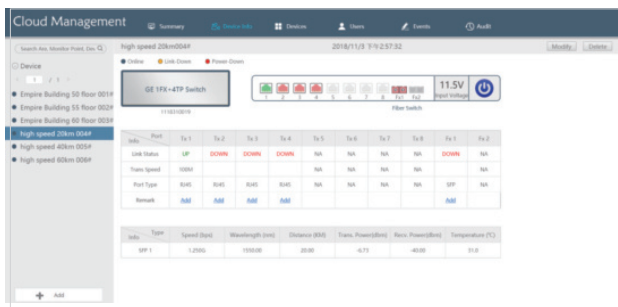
Cloud Management

Summary
Device Info
Devices
Users
Events
Audit

Search Ass. Monitor Point, Dev

Device

1 / 1

Empire Building 50 floor 001#
Empire Building 55 floor 002#
Empire Building 60 floor 003#
high speed 20km 004#
high speed 40km 005#
high speed 60km 006#

Add

high speed 20km004#

2018/11/3 下午2:57:32

Modify
Delete

Online
Link Down
Power Down

GE 1FX+4TP Switch

1110310019

1 2 3 4 5 6 7 8 Fx1 Fx2

Fiber Switch

11.5V
Input Voltage

| Port / Info | Tx 1 | Tx 2 | Tx 3 | Tx 4 | Tx 5 | Tx 6 | Tx 7 | Tx 8 | Fx 1 | Fx 2 |
|---|---|---|---|---|---|---|---|---|---|---|
| Link Status | UP | DOWN | DOWN | DOWN | NA | NA | NA | NA | DOWN | NA |
| Trans Speed | 100M | | | | NA | NA | NA | NA | | NA |
| Port Type | RJ45 | RJ45 | RJ45 | RJ45 | NA | NA | NA | NA | SFP | NA |
| Remark | Add | Add | Add | Add | | | | | Add | |

| Type / Info | Speed (bps) | Wavelength (nm) | Distance (KM) | Trans. Power(dBm) | Recv. Power(dBm) | Temperature (°C) |
|---|---|---|---|---|---|---|
| SFP 1 | 1.25GG | 1550.00 | 20.00 | -6.73 | -40.00 | 31.0 |